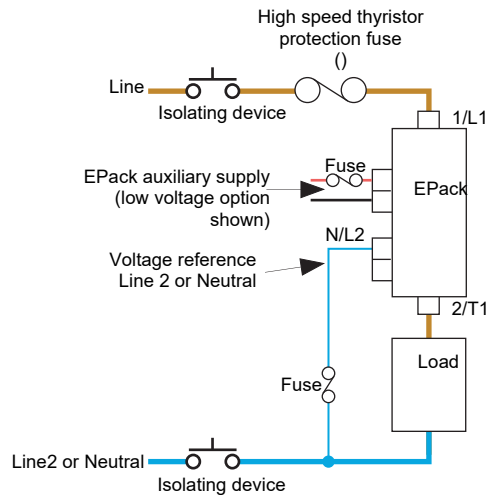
High speed thyristor protection fuse
()

Line

Isolating device

1/L1

EPack auxiliary supply (low voltage option shown)

Fuse

EPack

Voltage reference Line 2 or Neutral

N/L2

2/T1

Load

Fuse

Line2 or Neutral

Isolating device